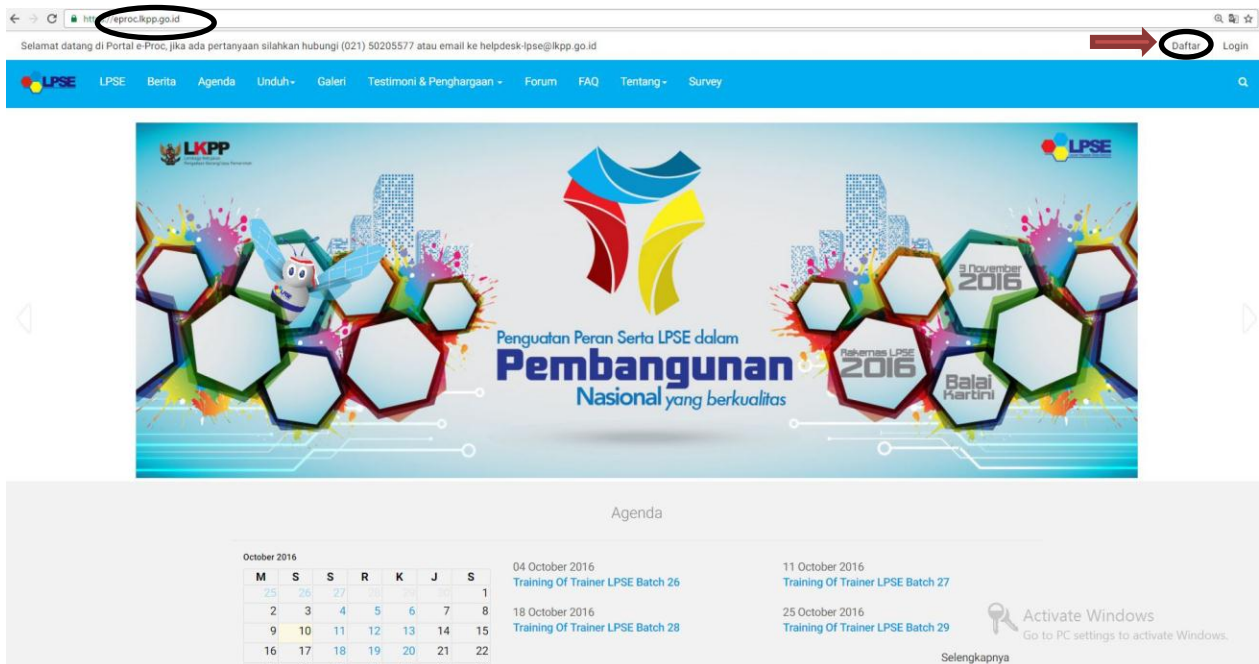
https://eproc.lkpp.go.id

Selamat datang di Portal e-Proc, jika ada pertanyaan silahkan hubungi (021) 50205577 atau email ke helpdesk-lpse@lkpp.go.id

Daftar Login

LPSE LPSE Berita Agenda Unduh Galeri Testimoni & Penghargaan Forum FAQ Tentang Survey

LKPP

LPSE

3 November 2016

Penguatan Peran Serta LPSE dalam Pembangunan Nasional yang berkualitas

Rakernas LPSE 2016

Balai Kartini

Agenda

October 2016

| M | S | S | R | K | J | S |
|---|---|---|---|---|---|---|
| 25 | 26 | 27 | 28 | 29 | 30 | 1 |
| 2 | 3 | 4 | 5 | 6 | 7 | 8 |
| 9 | 10 | 11 | 12 | 13 | 14 | 15 |
| 16 | 17 | 18 | 19 | 20 | 21 | 22 |

04 October 2016
Training Of Trainer LPSE Batch 26

18 October 2016
Training Of Trainer LPSE Batch 28

11 October 2016
Training Of Trainer LPSE Batch 27

25 October 2016
Training Of Trainer LPSE Batch 29

Activate Windows
Go to PC settings to activate Windows.

Selengkapnya